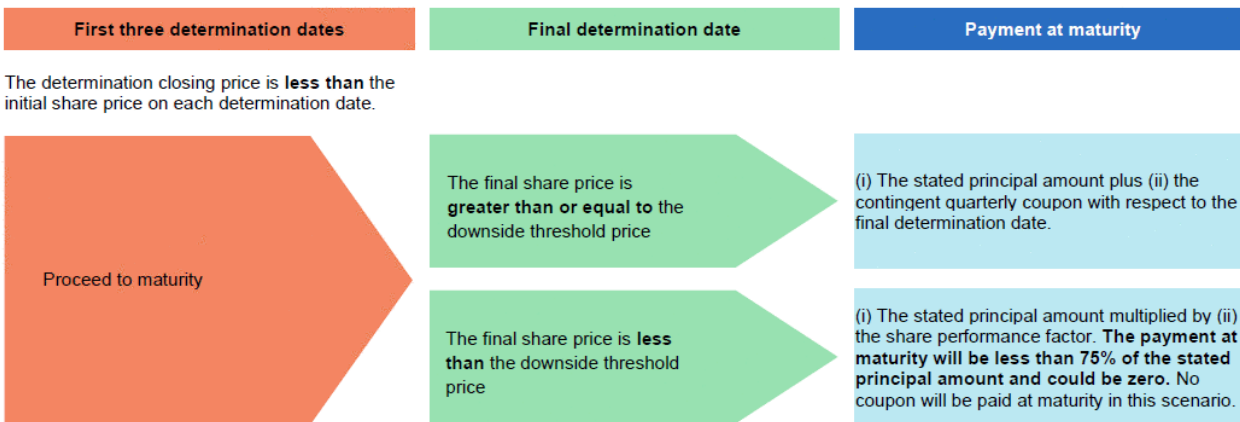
First three determination dates

Final determination date

Payment at maturity

The determination closing price is **less than** the initial share price on each determination date.

Proceed to maturity

The final share price is **greater than or equal to** the downside threshold price

(i) The stated principal amount plus (ii) the contingent quarterly coupon with respect to the final determination date.

The final share price is **less than** the downside threshold price

(i) The stated principal amount multiplied by (ii) the share performance factor. **The payment at maturity will be less than 75% of the stated principal amount and could be zero.** No coupon will be paid at maturity in this scenario.